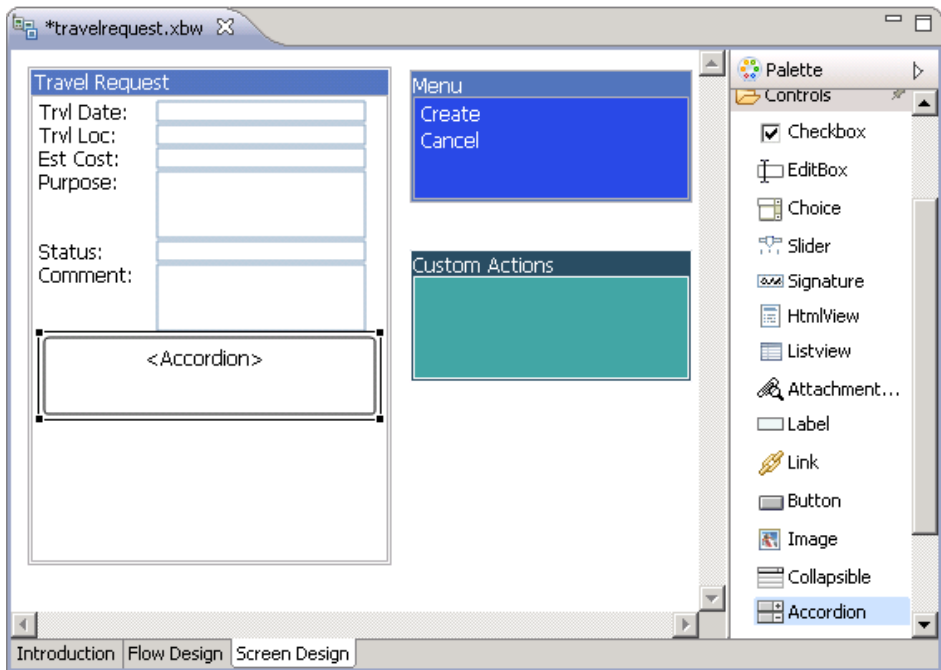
*travelrequest.xbw

Travel Request
Trvl Date:
Trvl Loc:
Est Cost:
Purpose:
Status:
Comment:
<Accordion>

Menu
Create
Cancel

Custom Actions

Palette
Controls
Checkbox
EditBox
Choice
Slider
Signature
HtmlView
Listview
Attachment...
Label
Link
Button
Image
Collapsible
Accordion

Introduction
Flow Design
Screen Design